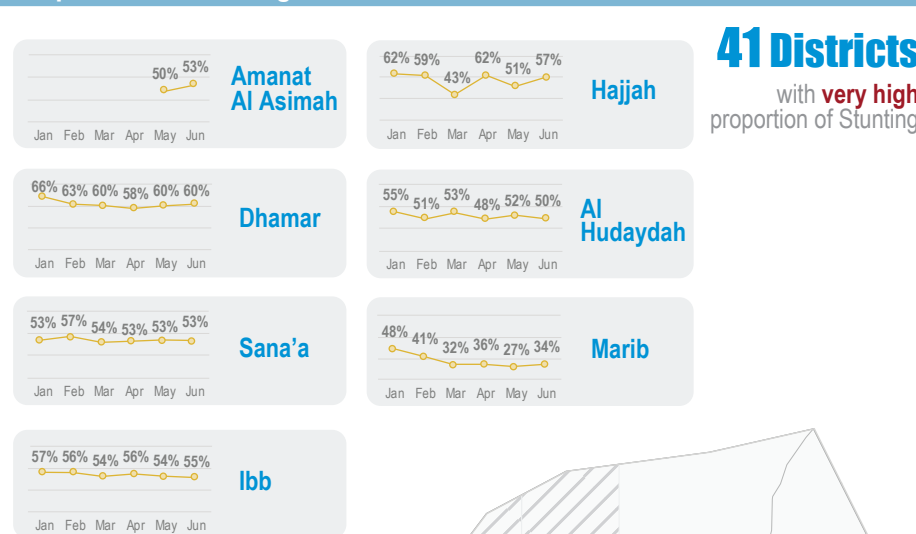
50% 53%
Amanat Al Asimah
Jan Feb Mar Apr May Jun

62% 59% 43% 62% 51% 57%
Hajjah
Jan Feb Mar Apr May Jun

41 Districts
with very high proportion of Stunting

66% 63% 60% 58% 60% 60%
Dhamar
Jan Feb Mar Apr May Jun

55% 51% 53% 48% 52% 50%
Al Hudaydah
Jan Feb Mar Apr May Jun

53% 57% 54% 53% 53% 53%
Sana'a
Jan Feb Mar Apr May Jun

48% 41% 32% 36% 27% 34%
Marib
Jan Feb Mar Apr May Jun

57% 56% 54% 56% 54% 55%
Ibb
Jan Feb Mar Apr May Jun